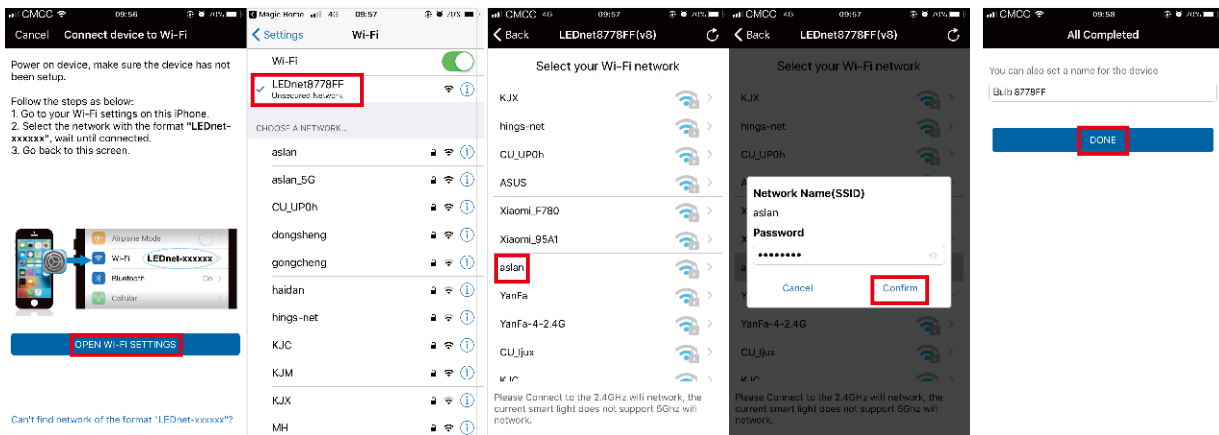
CMCC 09:56 70%

Cancel Connect device to Wi-Fi

Power on device, make sure the device has not been setup.

Follow the steps as below:
1. Go to your Wi-Fi settings on this iPhone.
2. Select the network with the format "LEDnet-xxxxxx", wait until connected.
3. Go back to this screen.

Airplane Mode
Wi-Fi LEDnet-xxxxxx
Bluetooth On
Cellular

OPEN WI-FI SETTINGS

Can't find network of the format "LEDnet-xxxxxx"?

Magic Home 4G 09:57 70%

Settings Wi-Fi

Wi-Fi
LEDnet8778FF
Unsecured Network

CHOOSE A NETWORK...
aslan
aslan_5G
CU_UP0h
dongsheng
gongcheng
haidan
hings-net
KJC
KJM
KJX
MH

CMCC 4G 09:57 70%

Back LEDnet8778FF(v8)

Select your Wi-Fi network

KJX
hings-net
CU_UP0h
ASUS
Xiaomi_F780
Xiaomi_95A1
aslan
YanFa
YanFa-4-2.4G
CU_ljux
KJC

Please Connect to the 2.4GHz wifi network, the current smart light does not support 5Ghz wifi network.

CMCC 4G 09:57 70%

Back LEDnet8778FF(v8)

Select your Wi-Fi network

KJX
hings-net
CU_UP0h

Network Name(SSID)
aslan
Password
••••••••

Cancel Confirm

YanFa-4-2.4G
CU_ljux
KJC

Please Connect to the 2.4GHz wifi network, the current smart light does not support 5Ghz wifi network.

CMCC 09:58 70%

All Completed

You can also set a name for the device
Bulb 8778FF

DONE